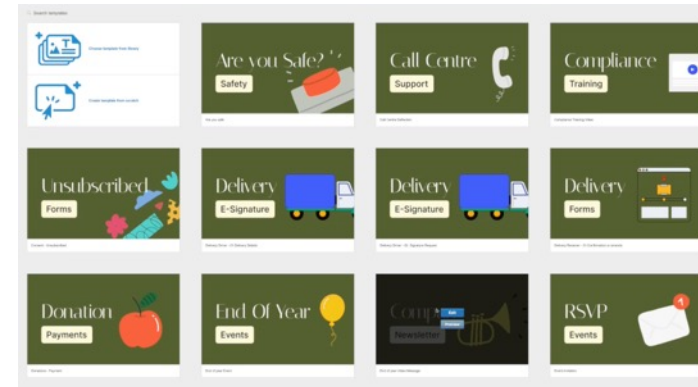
Search template

Choose template from library

Create template from scratch

Are you Safe?
Safety
Are you safe

Call Centre
Support
Call Centre Refresher

Compliance
Training
Compliance Training Video

Unsubscribed
Forms
Consent - Unsubscribe

Delivery
E-Signature
Delivery Driver - ID Delivery Details

Delivery
E-Signature
Delivery Driver - ID Signature Request

Delivery
Forms
Delivery Receiver - ID Confirmation of receipt

Donation
Payments
Donation - Payment

End Of Year
Events
End of year Event

Comp
Newsletter
Edit
Preview
End of year Video Message

RSVP
Events
Event Invitation